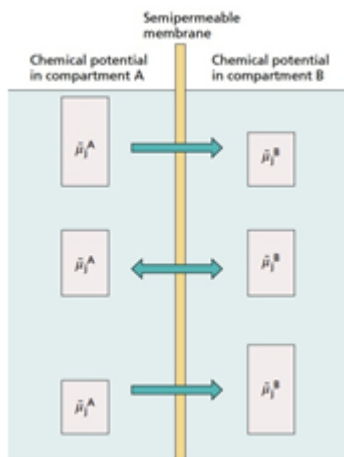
Semipermeable membrane

Chemical potential in compartment A

Chemical potential in compartment B

$\tilde{\mu}_j^A$

$\tilde{\mu}_j^B$

$\tilde{\mu}_j^A$

$\tilde{\mu}_j^B$

$\tilde{\mu}_j^A$

$\tilde{\mu}_j^B$